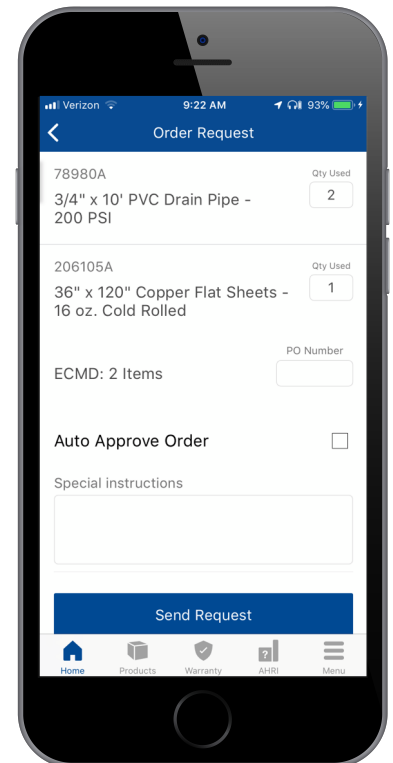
Verizon 9:22 AM 93%

Order Request

78980A
Qty Used
3/4" x 10' PVC Drain Pipe - 200 PSI
2

206105A
Qty Used
36" x 120" Copper Flat Sheets - 16 oz. Cold Rolled
1

PO Number
ECMD: 2 Items

Auto Approve Order

Special instructions

Send Request

Home Products Warranty AHRI Menu